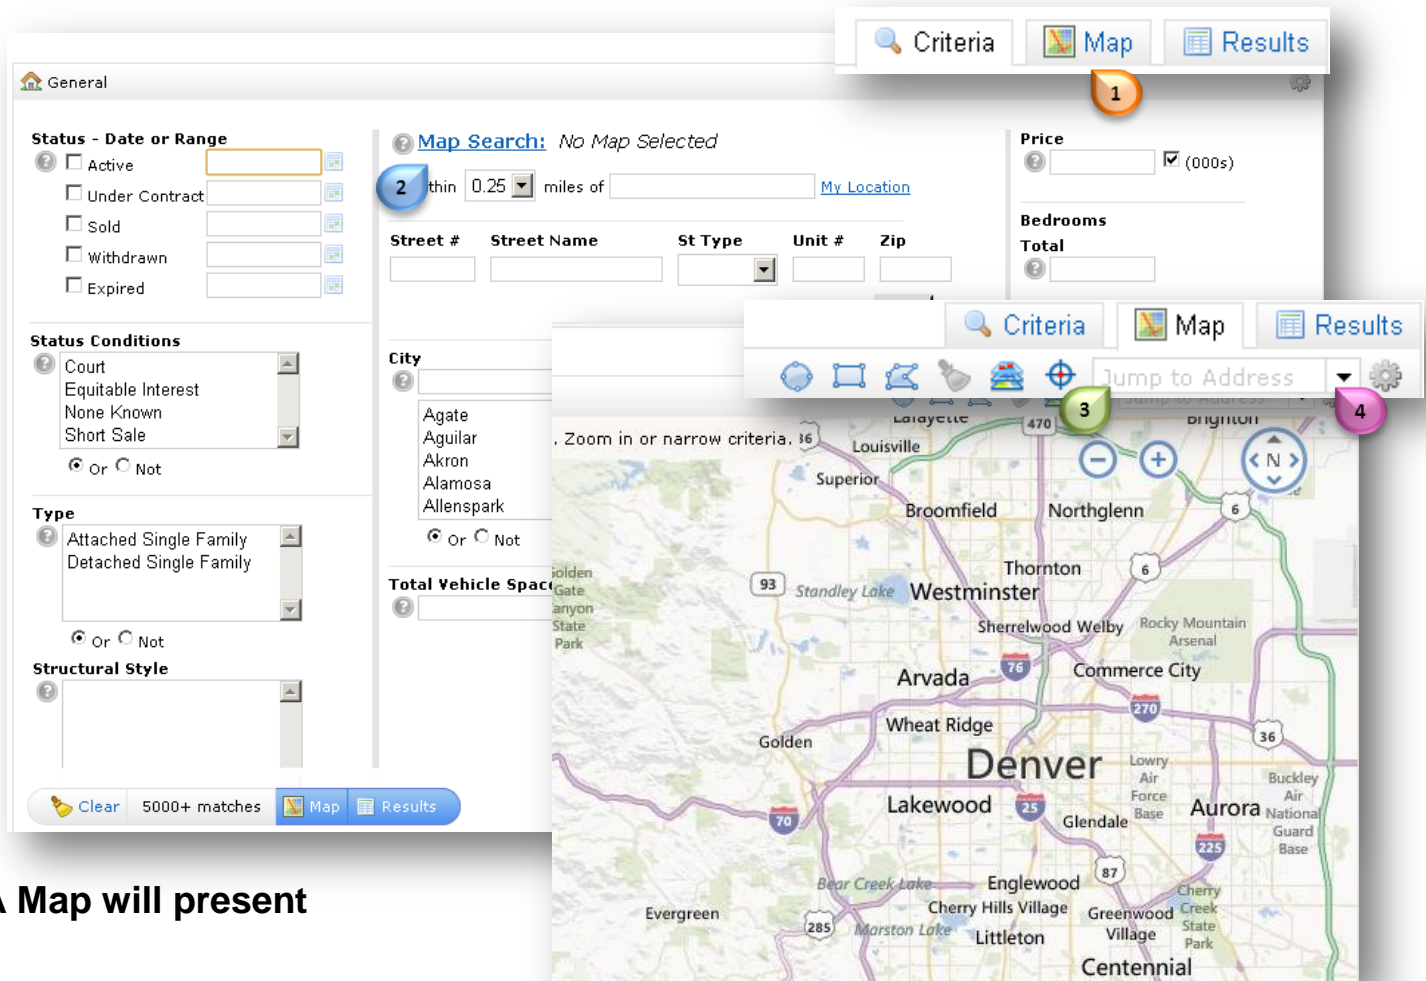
Criteria Map Results

1

General

Status - Date or Range

Active

Under Contract

Sold

Withdrawn

Expired

Map Search: No Map Selected

2 thin 0.25 miles of My Location

Price

(000s)

Bedrooms

Total

Street # Street Name St Type Unit # Zip

Status Conditions

Court
Equitable Interest
None Known
Short Sale

Or Not

City

Agate
Aguilar
Akron
Alamosa
Allenspark

Or Not

Type

Attached Single Family
Detached Single Family

Or Not

Total Vehicle Spac

Structural Style

Clear 5000+ matches Map Results

A Map will present

Criteria Map Results

Jump to Address

3

4

. Zoom in or narrow criteria.

Lafayette Brighton Louisville Superior Broomfield Northglenn Thornton Westminster Standley Lake Sherrelwood Welby Rocky Mountain Arsenal Arvada Commerce City Wheat Ridge Golden Denver Lowry Air Force Base Lakewood Glendale Aurora Buckley Air National Guard Base Bear Creek Lake Englewood Cherry Hills Village Greenwood Village Cherry Creek State Park Evergreen Marston Lake Littleton Centennial Golden Gate Canyon State Park

470 36 93 6 76 270 36 70 25 225 87 285

N